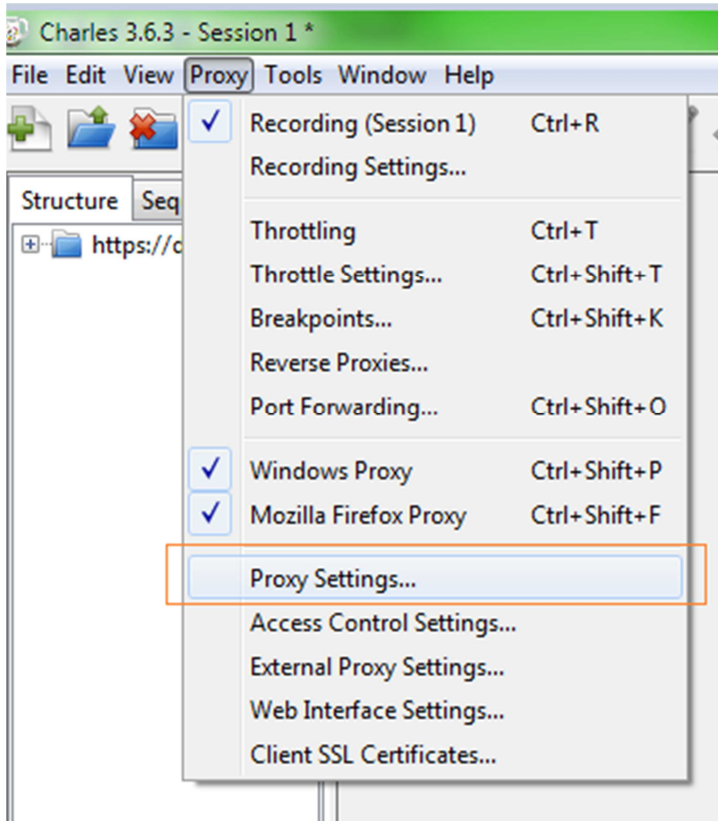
Charles 3.6.3 - Session 1 *

File Edit View Proxy Tools Window Help

Structure Seq

https://c

Recording (Session 1) Ctrl+R
Recording Settings...

Throttling Ctrl+T
Throttle Settings... Ctrl+Shift+T
Breakpoints... Ctrl+Shift+K
Reverse Proxies...
Port Forwarding... Ctrl+Shift+O

Windows Proxy Ctrl+Shift+P
Mozilla Firefox Proxy Ctrl+Shift+F

Proxy Settings...
Access Control Settings...
External Proxy Settings...
Web Interface Settings...
Client SSL Certificates...